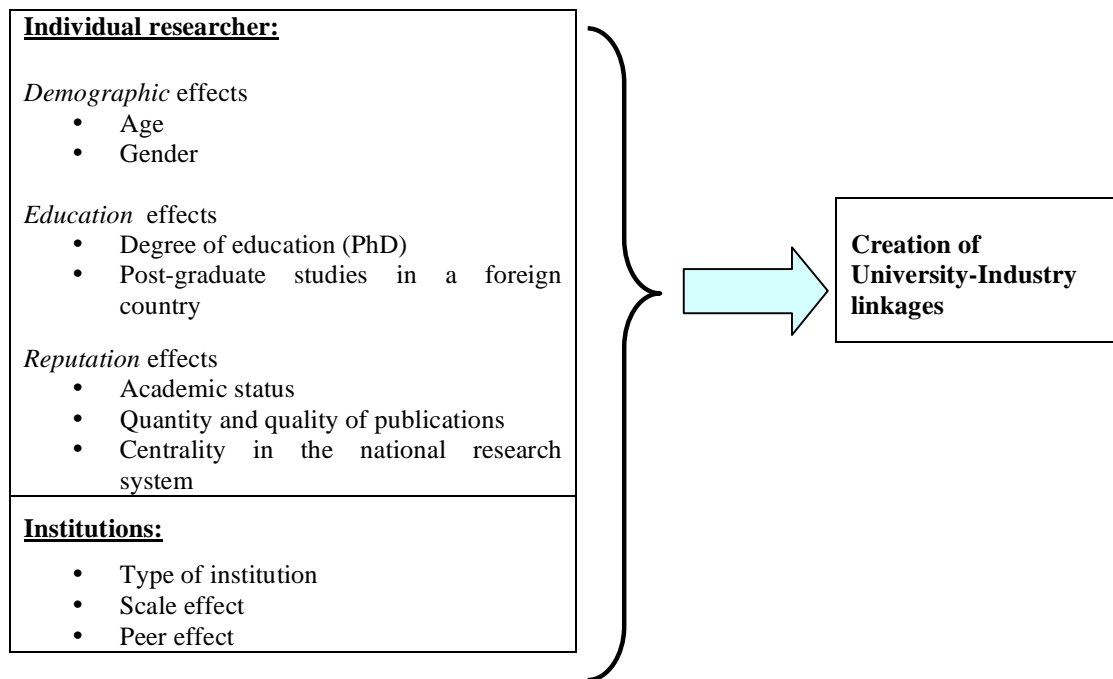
Individual researcher:

*Demographic* effects
- Age
- Gender

*Education* effects
- Degree of education (PhD)
- Post-graduate studies in a foreign country

*Reputation* effects
- Academic status
- Quantity and quality of publications
- Centrality in the national research system

Institutions:

- Type of institution
- Scale effect
- Peer effect

Creation of University-Industry linkages